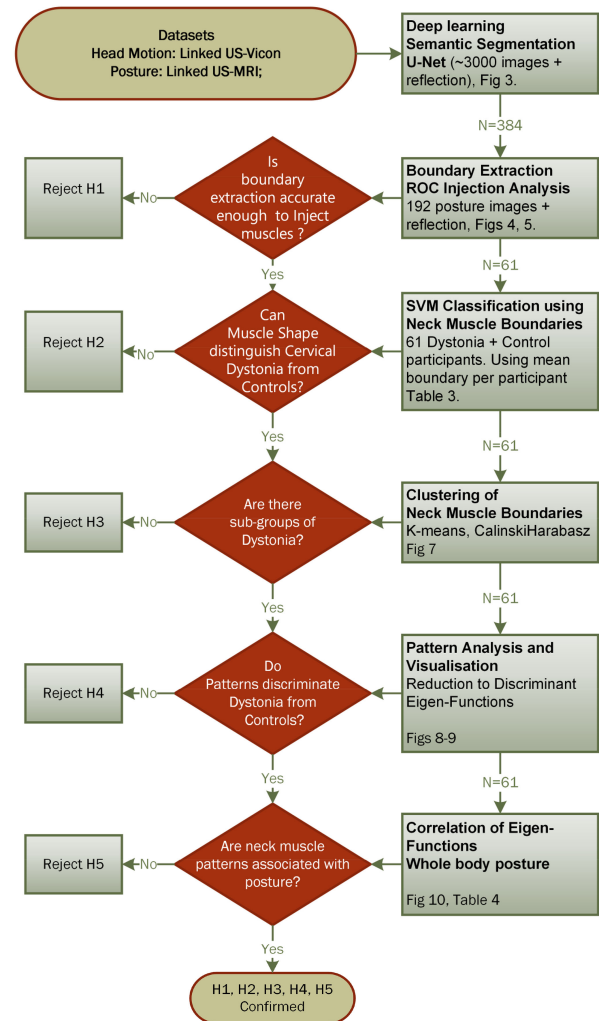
Datasets
Head Motion: Linked US-Vicon
Posture: Linked US-MRI;

Deep learning
Semantic Segmentation
U-Net (~3000 images + reflection), Fig 3.

N=384

Boundary Extraction
ROC Injection Analysis
192 posture images + reflection, Figs 4, 5.

Is boundary extraction accurate enough to Inject muscles ?

No

Reject H1

Yes

N=61

SVM Classification using Neck Muscle Boundaries
61 Dystonia + Control participants. Using mean boundary per participant Table 3.

Can Muscle Shape distinguish Cervical Dystonia from Controls?

No

Reject H2

Yes

N=61

Clustering of Neck Muscle Boundaries
K-means, CalinskiHarabasz
Fig 7

Are there sub-groups of Dystonia?

No

Reject H3

Yes

N=61

Pattern Analysis and Visualisation
Reduction to Discriminant Eigen-Functions

Figs 8-9

Do Patterns discriminate Dystonia from Controls?

No

Reject H4

Yes

N=61

Correlation of Eigen-Functions
Whole body posture

Fig 10, Table 4

Are neck muscle patterns associated with posture?

No

Reject H5

Yes

H1, H2, H3, H4, H5
Confirmed